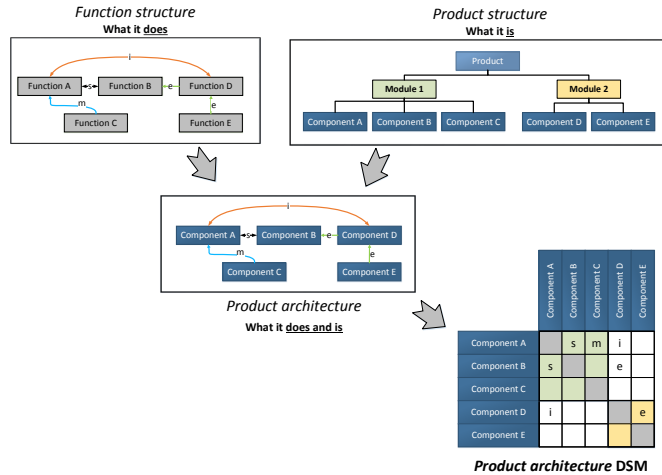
Function structure
What it does

Function A
s
Function B
e
Function D
i
m
Function C
Function E
e

Product structure
What it is

Product
Module 1
Module 2
Component A
Component B
Component C
Component D
Component E

Component A
s
Component B
e
Component D
i
m
Component C
Component E
e

Product architecture
What it does and is

| | Component A | Component B | Component C | Component D | Component E |
|---|---|---|---|---|---|
| Component A | | s | m | i | |
| Component B | s | | | e | |
| Component C | | | | | |
| Component D | i | | | | e |
| Component E | | | | | |

Product architecture DSM